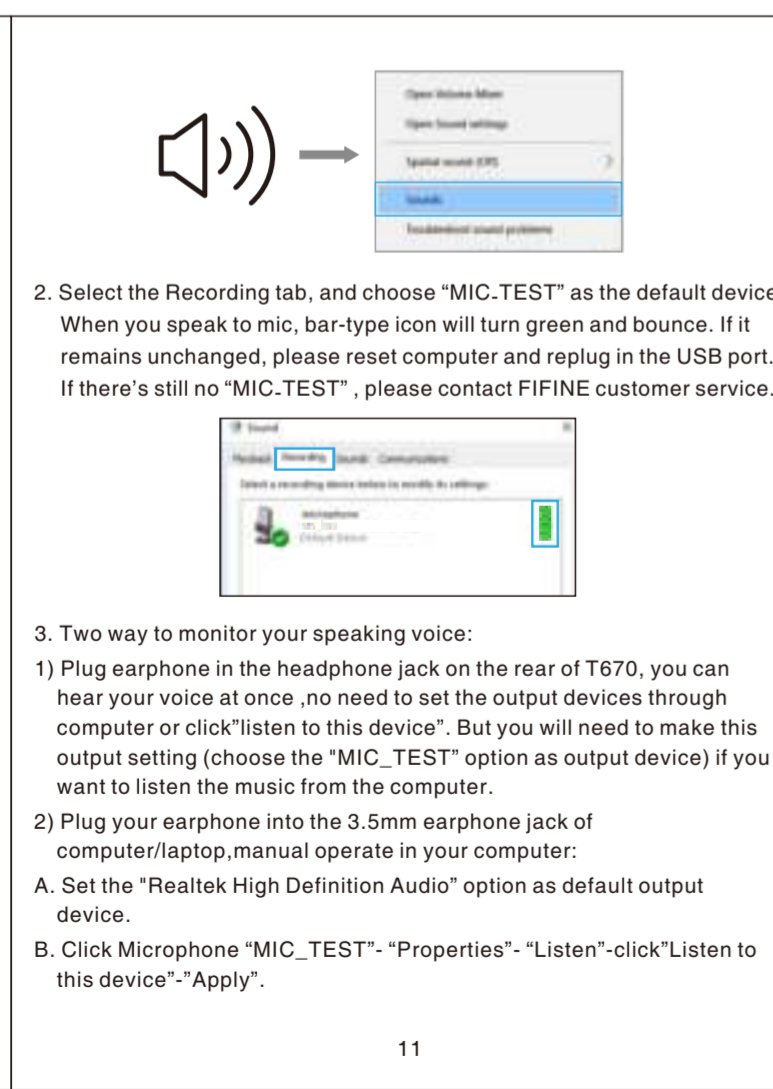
Open Volume Mixer
Open Sound settings
Spatial sound (Off)
Sounds
Troubleshoot sound problems

2. Select the Recording tab, and choose “MIC-TEST” as the default device When you speak to mic, bar-type icon will turn green and bounce. If it remains unchanged, please reset computer and replug in the USB port. If there’s still no “MIC-TEST” , please contact FIFINE customer service.

Sound
Playback Recording Sounds Communications
Select a recording device below to modify its settings:
Microphone
MIC_TEST
Default Device

3. Two way to monitor your speaking voice:

1) Plug earphone in the headphone jack on the rear of T670, you can hear your voice at once ,no need to set the output devices through computer or click”listen to this device”. But you will need to make this output setting (choose the "MIC_TEST” option as output device) if you want to listen the music from the computer.

2) Plug your earphone into the 3.5mm earphone jack of computer/laptop,manual operate in your computer:

A. Set the "Realtek High Definition Audio” option as default output device.

B. Click Microphone “MIC_TEST”- “Properties”- “Listen”-click”Listen to this device”-”Apply”.

11